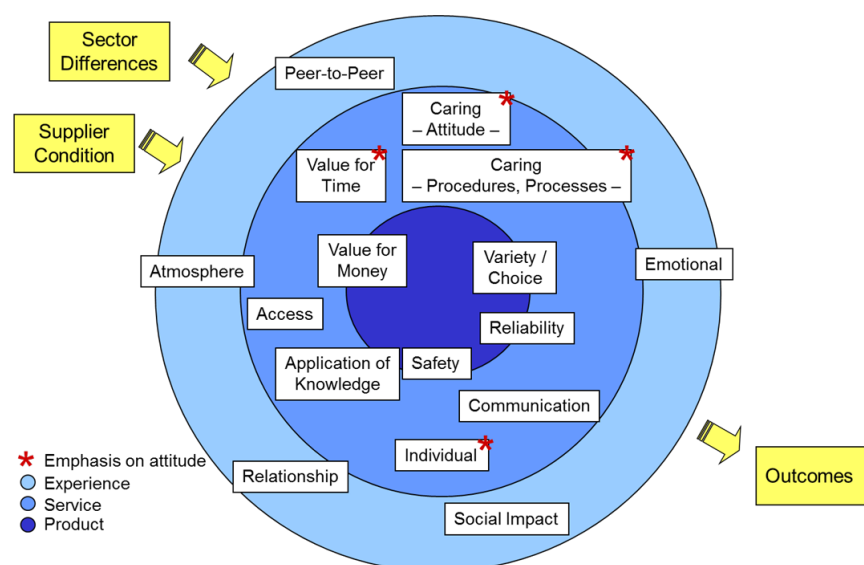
Sector Differences

Supplier Condition

Peer-to-Peer

Caring – Attitude – *

Value for Time *

Caring – Procedures, Processes – *

Value for Money

Variety / Choice

Atmosphere

Emotional

Access

Reliability

Application of Knowledge

Safety

Communication

Individual *

Relationship

Social Impact

Outcomes

* Emphasis on attitude
Experience
Service
Product